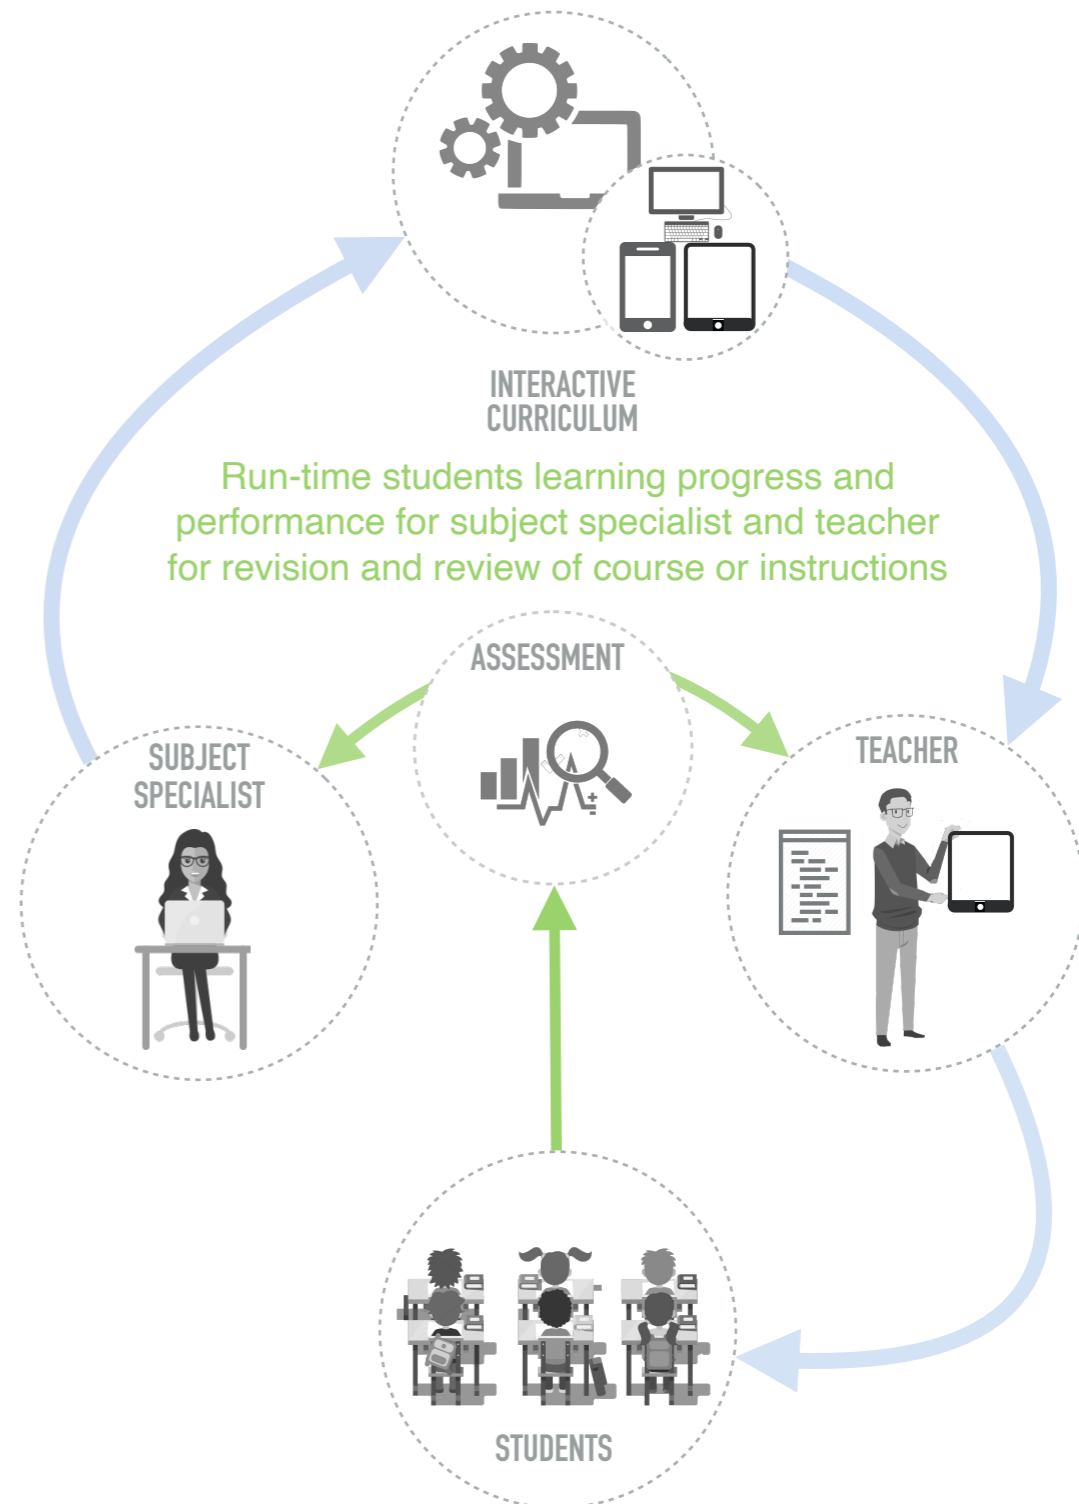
INTERACTIVE CURRICULUM

Run-time students learning progress and performance for subject specialist and teacher for revision and review of course or instructions

ASSESSMENT

SUBJECT SPECIALIST

TEACHER

STUDENTS